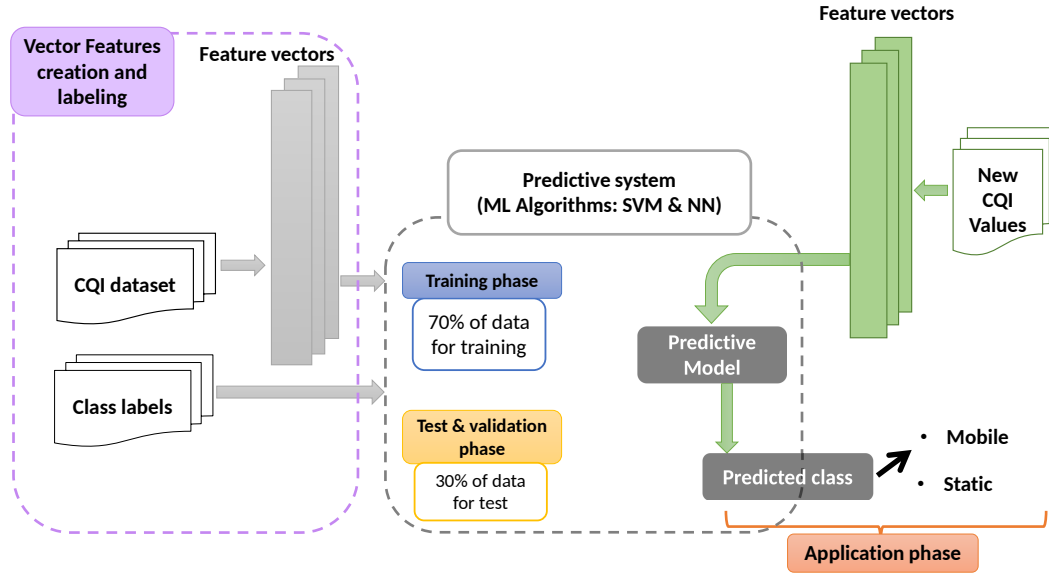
Vector Features creation and labeling

Feature vectors

CQI dataset

Class labels

Predictive system (ML Algorithms: SVM & NN)

Training phase

70% of data for training

Test & validation phase

30% of data for test

Feature vectors

New CQI Values

Predictive Model

Predicted class

• Mobile

• Static

Application phase